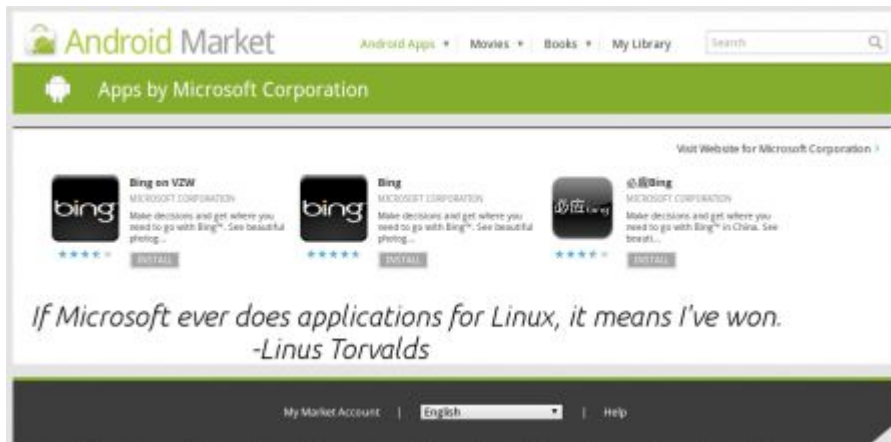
Android Market

Android Apps ▾ | Movies ▾ | Books ▾ | My Library

Search

Apps by Microsoft Corporation

Visit Website for Microsoft Corporation ›

bing

Bing on VZW

MICROSOFT CORPORATION

Make decisions and get where you need to go with Bing™. See beautiful photog...

INSTALL

bing

Bing

MICROSOFT CORPORATION

Make decisions and get where you need to go with Bing™. See beautiful photog...

INSTALL

必应bing

必应Bing

MICROSOFT CORPORATION

Make decisions and get where you need to go with Bing™ in China. See beauti...

INSTALL

If Microsoft ever does applications for Linux, it means I've won.
-Linus Torvalds

My Market Account | English | Help